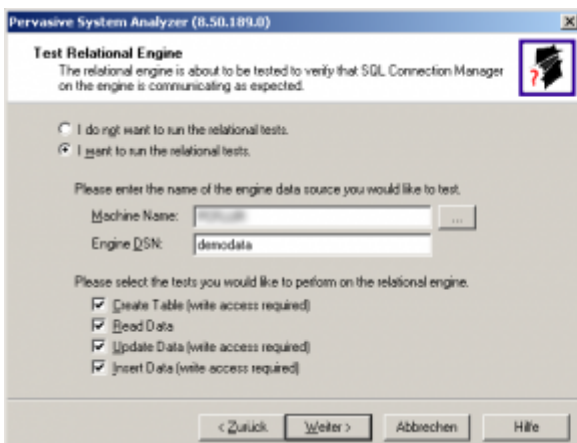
Pervasive System Analyzer (8.50.189.0)

Test Relational Engine
The relational engine is about to be tested to verify that SQL Connection Manager on the engine is communicating as expected.

I do not want to run the relational tests.
I want to run the relational tests.

Please enter the name of the engine data source you would like to test.
Machine Name: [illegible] ...
Engine DSN: demodata

Please select the tests you would like to perform on the relational engine.
Create Table (write access required)
Read Data
Update Data (write access required)
Insert Data (write access required)

< Zurück Weiter > Abbrechen Hilfe